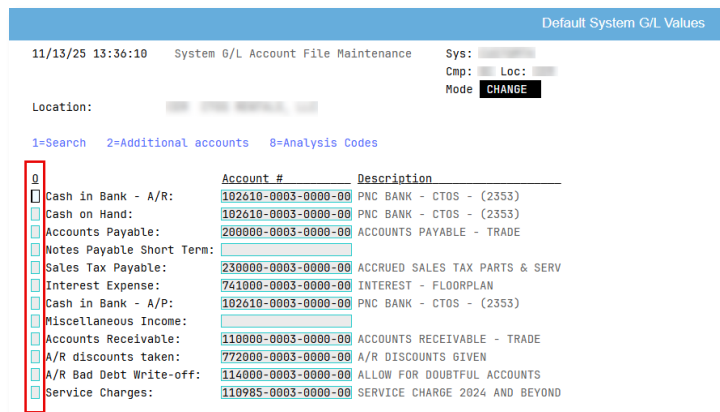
Default System G/L Values

11/13/25 13:36:10 System G/L Account File Maintenance Sys: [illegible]
Cmp: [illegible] Loc: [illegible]
Mode CHANGE

Location: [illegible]

1=Search 2=Additional accounts 8=Analysis Codes

| O | | Account # | Description |
|---|---|---|---|
| | Cash in Bank - A/R: | 102610-0003-0000-00 | PNC BANK - CTOS - (2353) |
| | Cash on Hand: | 102610-0003-0000-00 | PNC BANK - CTOS - (2353) |
| | Accounts Payable: | 200000-0003-0000-00 | ACCOUNTS PAYABLE - TRADE |
| | Notes Payable Short Term: | | |
| | Sales Tax Payable: | 230000-0003-0000-00 | ACCRUED SALES TAX PARTS & SERV |
| | Interest Expense: | 741000-0003-0000-00 | INTEREST - FLOORPLAN |
| | Cash in Bank - A/P: | 102610-0003-0000-00 | PNC BANK - CTOS - (2353) |
| | Miscellaneous Income: | | |
| | Accounts Receivable: | 110000-0003-0000-00 | ACCOUNTS RECEIVABLE - TRADE |
| | A/R discounts taken: | 772000-0003-0000-00 | A/R DISCOUNTS GIVEN |
| | A/R Bad Debt Write-off: | 114000-0003-0000-00 | ALLOW FOR DOUBTFUL ACCOUNTS |
| | Service Charges: | 110985-0003-0000-00 | SERVICE CHARGE 2024 AND BEYOND |